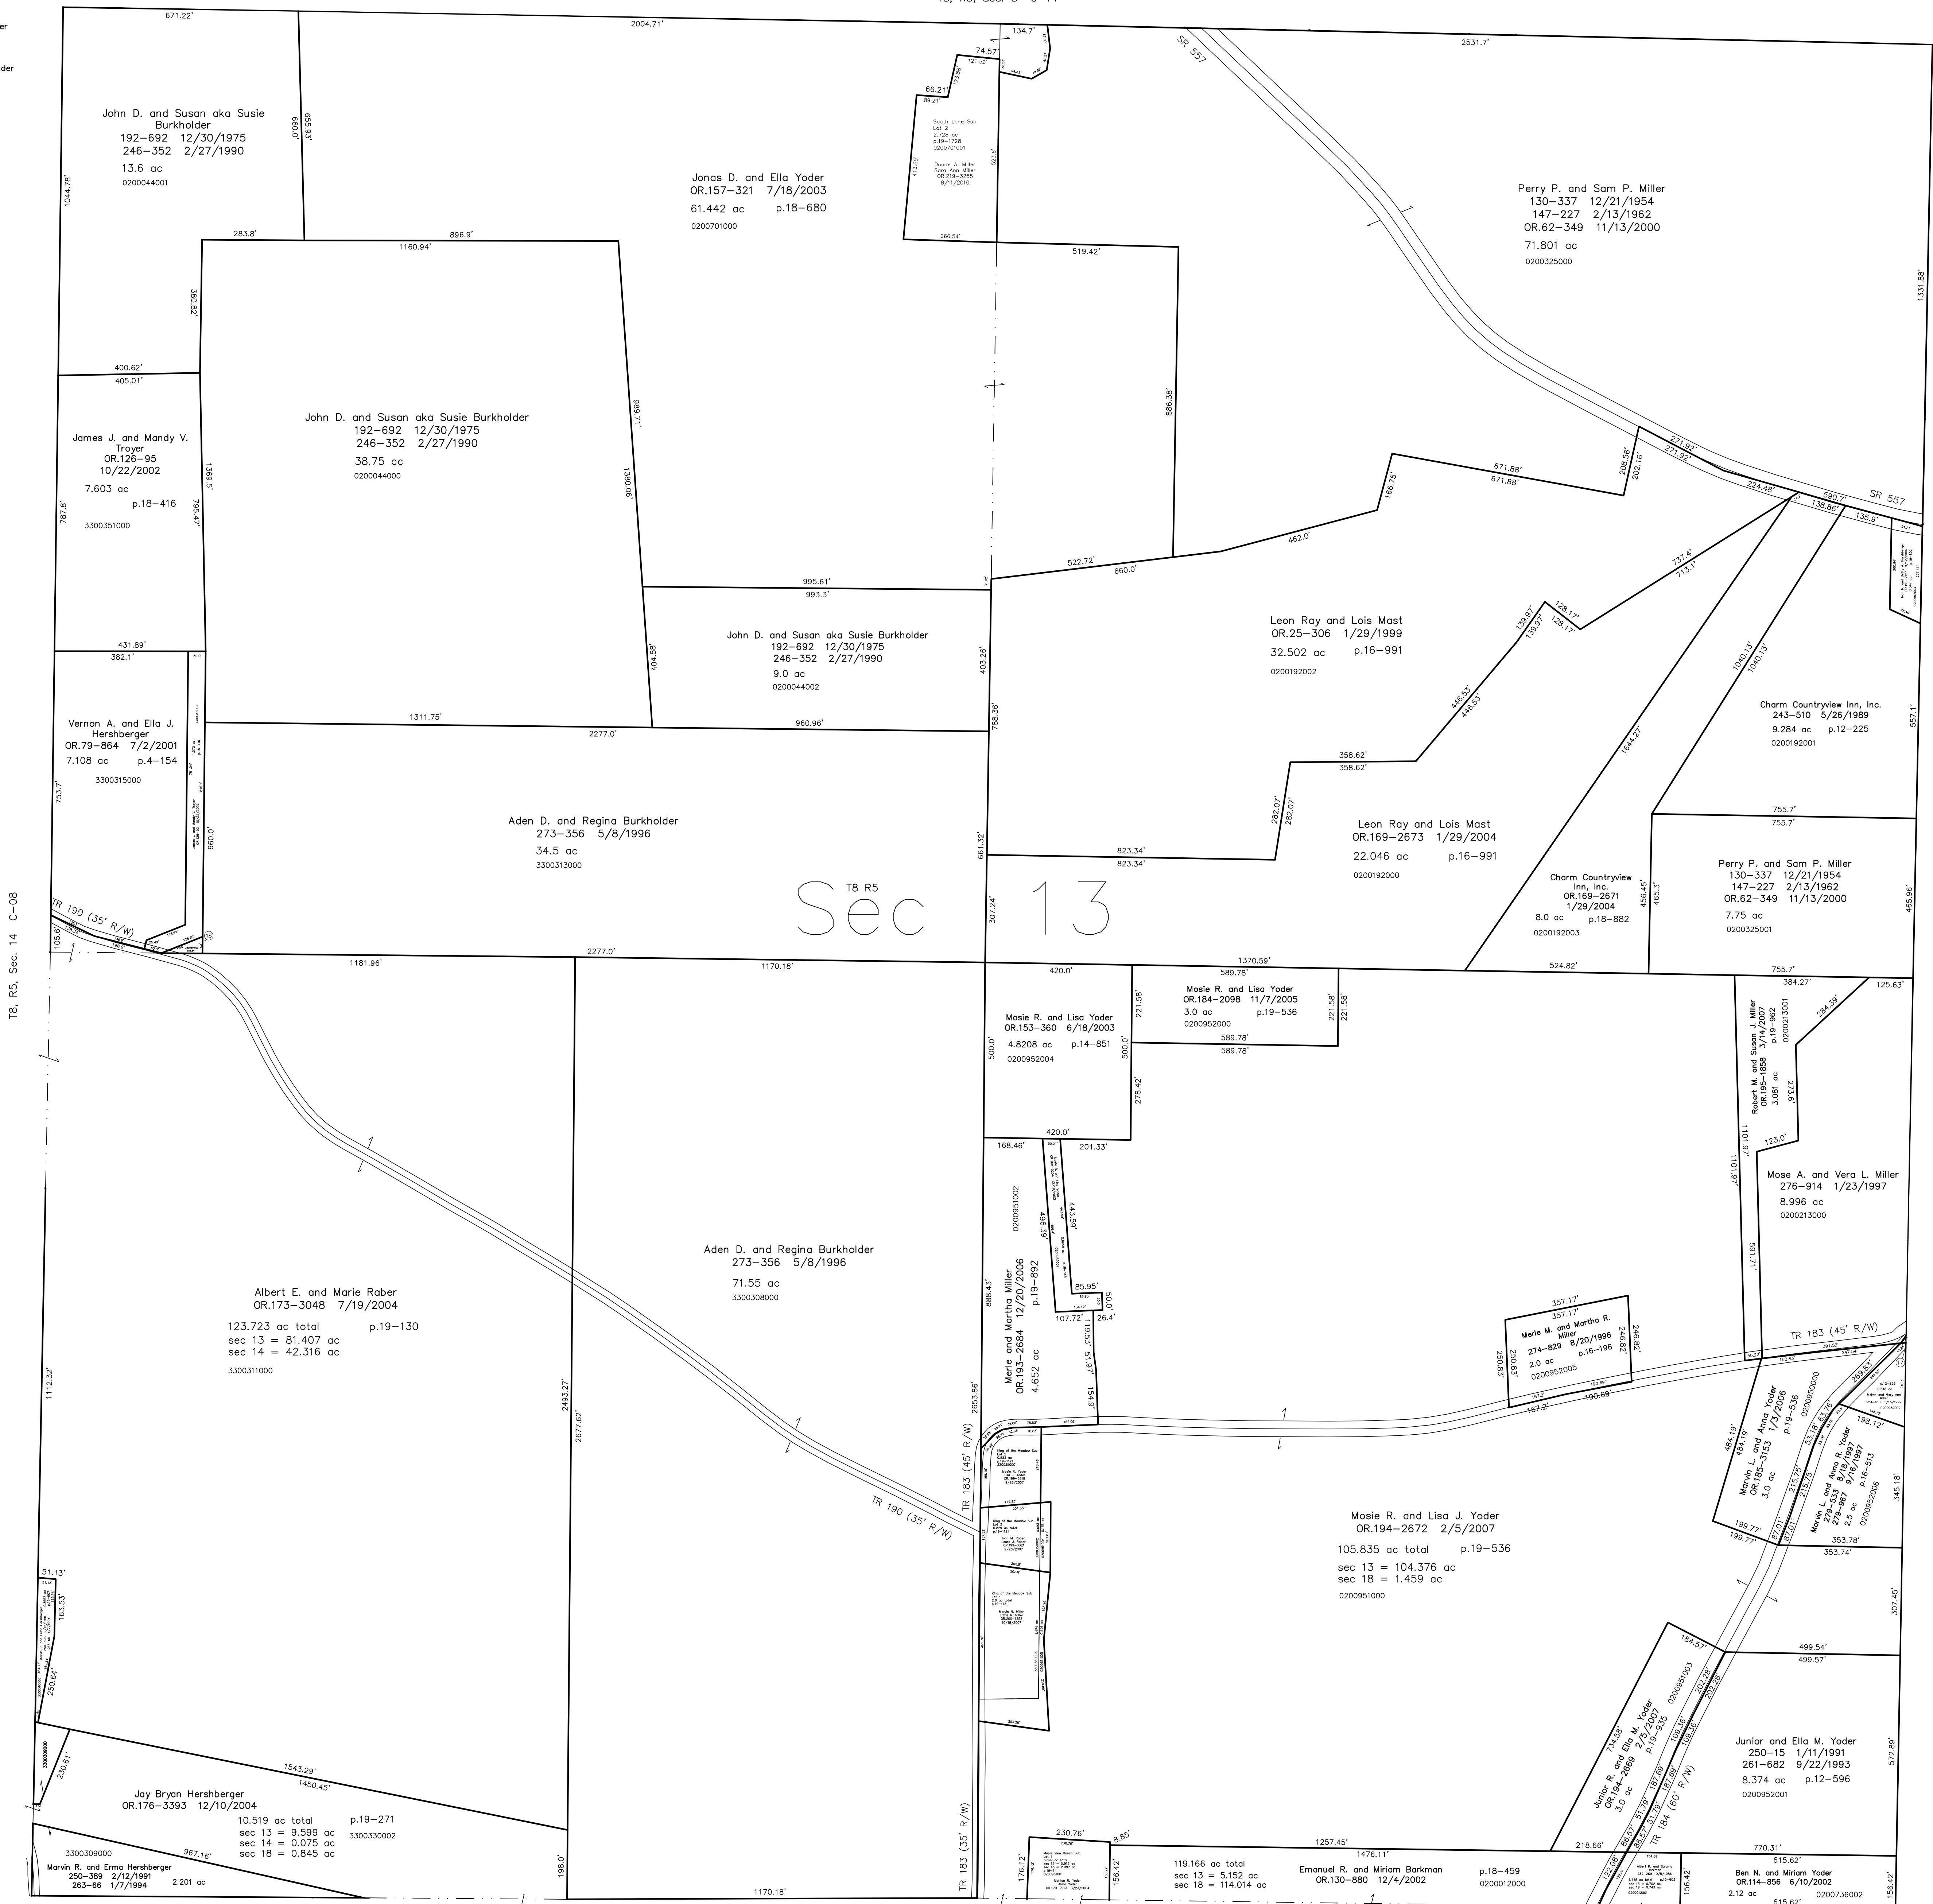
671.22'
2004.71'
134.7'
74.57'
2531.7'
SR 557

John D. and Susan aka Susie Burkholder
192–692 12/30/1975
246–352 2/27/1990
13.6 ac
0200044001

1044.78'
655.93'
660.0'

66.21'
89.21'
South Lane Sub Lot 2
2.728 ac
p.19–1728
0200701001
Duane A. Miller
Sara Ann Miller
OR.219–3255
8/11/2010
266.54'

Jonas D. and Ella Yoder
OR.157–321 7/18/2003
61.442 ac p.18–680
0200701000

Perry P. and Sam P. Miller
130–337 12/21/1954
147–227 2/13/1962
OR.62–349 11/13/2000
71.801 ac
0200325000

1331.88'
283.8'
1160.94'
896.9'
519.42'
360.82'
400.62'
405.01'

John D. and Susan aka Susie Burkholder
192–692 12/30/1975
246–352 2/27/1990
38.75 ac
0200044000

989.71'
886.38'

James J. and Mandy V. Troyer
OR.126–95
10/22/2002
7.603 ac
p.18–416
3300351000

1369.5'
795.47'
787.8'
1380.06'

271.92'
271.92'
209.56'
202.16'
671.88'
671.88'
166.75'
224.48'
590.7'
138.86'
135.9'
SR 557
462.0'
522.72'
660.0'
995.61'
993.3'
737.4'
713.1'
128.17'
128.17'
139.97'
139.97'

Leon Ray and Lois Mast
OR.25–306 1/29/1999
32.502 ac p.16–991
0200192002

John D. and Susan aka Susie Burkholder
192–692 12/30/1975
246–352 2/27/1990
9.0 ac
0200044002

431.89'
382.1'
404.58'
403.26'
1040.13'
1040.13'

Charm Countryview Inn, Inc.
243–510 5/26/1989
9.284 ac p.12–225
0200192001

557.1'
446.53'
446.53'
1311.75'
2277.0'
960.96'
788.36'

Vernon A. and Ella J. Hershberger
OR.79–864 7/2/2001
7.108 ac p.4–154
3300315000

753.7'
1644.27'
358.62'
358.62'
755.7'
755.7'

Aden D. and Regina Burkholder
273–356 5/8/1996
34.5 ac
3300313000

282.07'
282.07'

Leon Ray and Lois Mast
OR.169–2673 1/29/2004
22.046 ac p.16–991
0200192000

660.0'
661.32'
823.34'
823.34'

Perry P. and Sam P. Miller
130–337 12/21/1954
147–227 2/13/1962
OR.62–349 11/13/2000
7.75 ac
0200325001

Charm Countryview Inn, Inc.
OR.169–2671
1/29/2004
8.0 ac p.18–882
0200192003

456.45'
465.3'
465.96'

T8 R5
Sec 13

TR 190 (35' R/W)
105.6'
307.24'
2277.0'
1181.96'
1170.18'
1370.59'
420.0'
589.78'
524.82'
755.7'
384.27'
125.63'

T8, R5, Sec. 14 C–08

Mosie R. and Lisa Yoder
OR.184–2098 11/7/2005
3.0 ac p.19–536
0200952000

221.58'
221.58'
589.78'
589.78'

Mosie R. and Lisa Yoder
OR.153–360 6/18/2003
4.8208 ac p.14–851
0200952004

500.0'
500.0'
278.42'
284.39'
273.6'

Robert M. and Susan J. Miller
OR.195–1858 3/14/2007
3.061 ac
p.19–962
0200213001

123.0'
1101.97'
420.0'
168.46'
201.33'

Mose A. and Vera L. Miller
276–914 1/23/1997
8.996 ac
0200213000

0200951002
496.39'
443.59'

Albert E. and Marie Raber
OR.173–3048 7/19/2004
123.723 ac total p.19–130
sec 13 = 81.407 ac
sec 14 = 42.316 ac
3300311000

Aden D. and Regina Burkholder
273–356 5/8/1996
71.55 ac
3300308000

Merle and Martha Miller
OR.193–2684 12/20/2006
4.652 ac
p.19–892

888.43'
85.95'
50.0'
107.72'
26.4'
119.5'
51.97'
154.9'
591.71'

357.17'
357.17'
Merle M. and Martha R. Miller
274–829 8/20/1996
2.0 ac p.16–196
0200952005
250.83'
250.83'
246.82'
167.2'
190.69'
TR 183 (45' R/W)

1112.32'
2493.27'
2677.62'
2653.86'
TR 183 (45' R/W)

484.19'
484.19'
Marvin L. and Anna Yoder
OR.185–3153 1/3/2006
3.0 ac p.19–536
0200950000

Marvin L. and Anna R. Yoder
279–553 8/18/1997
279–967 9/16/1997
2.5 ac p.16–513
0200952006

198.12'
345.18'
TR 190 (35' R/W)

Mosie R. and Lisa J. Yoder
OR.194–2672 2/5/2007
105.835 ac total p.19–536
sec 13 = 104.376 ac
sec 18 = 1.459 ac
0200951000

199.77'
199.77'
353.78'
353.74'
51.13'
163.53'
307.45'
250.64'
184.57'
499.54'
499.57'
0200951003
202.28'
202.28'

Junior and Ella M. Yoder
250–15 1/11/1991
261–682 9/22/1993
8.374 ac p.12–596
0200952001

572.89'
230.61'
1543.29'
1450.45'

Junior R. and Ella M. Yoder
OR.194–2669 2/5/2007
3.0 ac
p.19–935
TR 184 (60' R/W)
734.58'

Jay Bryan Hershberger
OR.176–3393 12/10/2004
10.519 ac total p.19–271
sec 13 = 9.599 ac
sec 14 = 0.075 ac
sec 18 = 0.845 ac
3300330002

3300309000
967.16'
Marvin R. and Erma Hershberger
250–389 2/12/1991
263–66 1/7/1994
2.201 ac
198.0'
1170.18'
TR 183 (35' R/W)
230.76'
176.12'
8.85'
156.42'
1257.45'
1476.11'
119.166 ac total
sec 13 = 5.152 ac
sec 18 = 114.014 ac
Emanuel R. and Miriam Barkman
OR.130–880 12/4/2002
p.18–459
0200012000
218.66'
770.31'
615.62'
Ben N. and Miriam Yoder
OR.114–856 6/10/2002
2.12 ac 0200736002
615.62'
156.42'